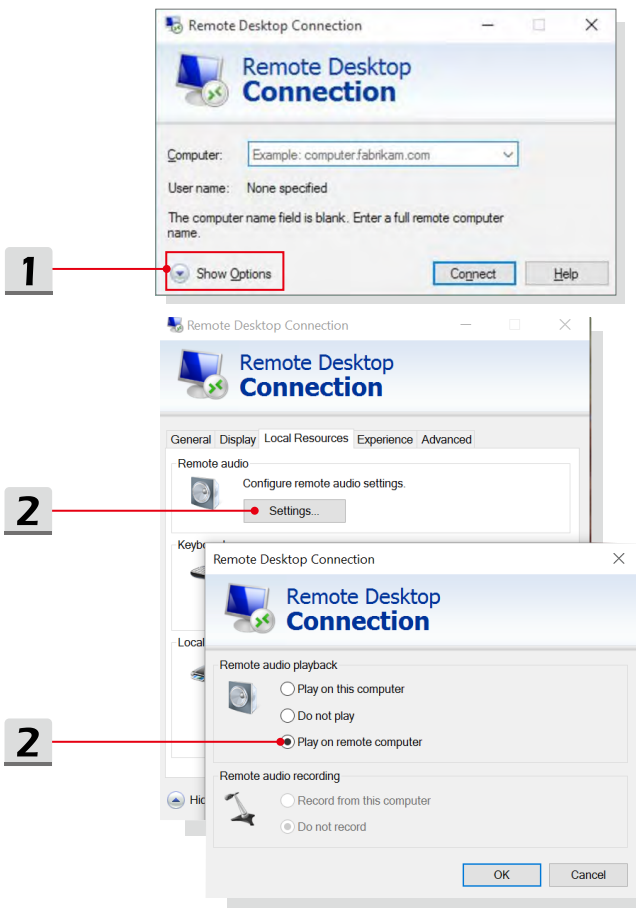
Remote Desktop Connection

Remote Desktop Connection

Computer: Example: computer.fabrikam.com

User name: None specified

The computer name field is blank. Enter a full remote computer name.

1

Show Options

Connect

Help

Remote Desktop Connection

Remote Desktop Connection

General Display Local Resources Experience Advanced

Remote audio

Configure remote audio settings.

2

Settings...

Keyb

Local

Hid

Remote Desktop Connection

Remote Desktop Connection

Remote audio playback

Play on this computer

Do not play

2

Play on remote computer

Remote audio recording

Record from this computer

Do not record

OK

Cancel